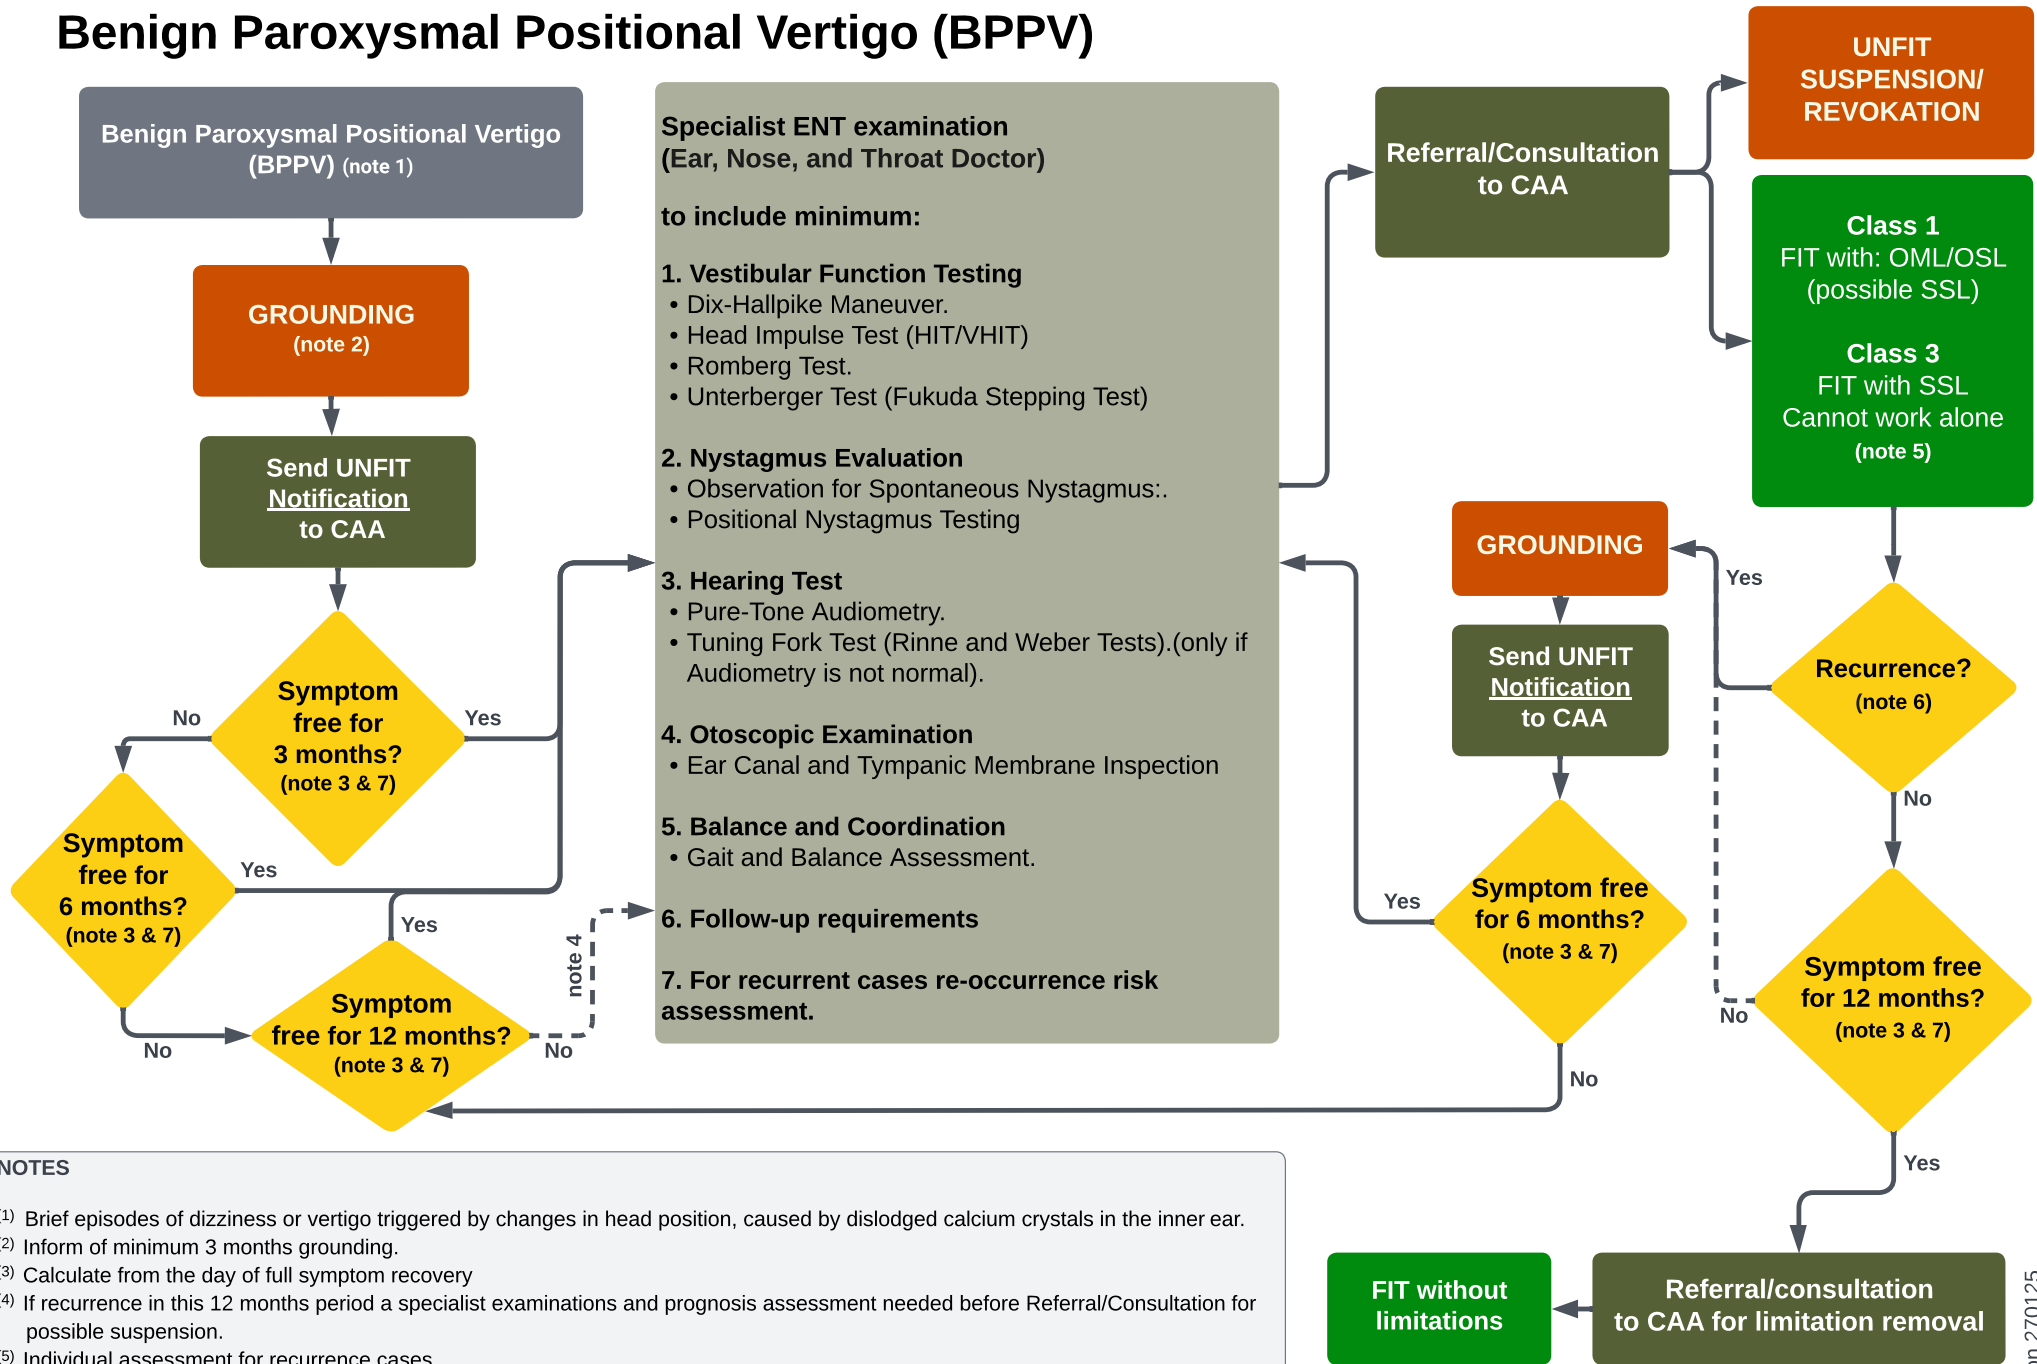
Benign Paroxysmal Positional Vertigo (BPPV)

Benign Paroxysmal Positional Vertigo (BPPV) (note 1)

GROUNDING (note 2)

Send UNFIT Notification to CAA

Symptom free for 3 months? (note 3 & 7)

No

Yes

Symptom free for 6 months? (note 3 & 7)

Yes

No

Yes

Symptom free for 12 months? (note 3 & 7)

No

note 4

Specialist ENT examination (Ear, Nose, and Throat Doctor)

to include minimum:

1. Vestibular Function Testing
• Dix-Hallpike Maneuver.
• Head Impulse Test (HIT/VHIT)
• Romberg Test.
• Unterberger Test (Fukuda Stepping Test)

2. Nystagmus Evaluation
• Observation for Spontaneous Nystagmus:.
• Positional Nystagmus Testing

3. Hearing Test
• Pure-Tone Audiometry.
• Tuning Fork Test (Rinne and Weber Tests).(only if Audiometry is not normal).

4. Otoscopic Examination
• Ear Canal and Tympanic Membrane Inspection

5. Balance and Coordination
• Gait and Balance Assessment.

6. Follow-up requirements

7. For recurrent cases re-occurrence risk assessment.

Referral/Consultation to CAA

UNFIT SUSPENSION/ REVOKATION

Class 1
FIT with: OML/OSL (possible SSL)

Class 3
FIT with SSL
Cannot work alone
(note 5)

GROUNDING

Yes

Send UNFIT Notification to CAA

Recurrence? (note 6)

No

Yes

Symptom free for 6 months? (note 3 & 7)

No

Symptom free for 12 months? (note 3 & 7)

No

Yes

FIT without limitations

Referral/consultation to CAA for limitation removal

NOTES

1) Brief episodes of dizziness or vertigo triggered by changes in head position, caused by dislodged calcium crystals in the inner ear.
2) Inform of minimum 3 months grounding.
3) Calculate from the day of full symptom recovery
4) If recurrence in this 12 months period a specialist examinations and prognosis assessment needed before Referral/Consultation for possible suspension.
5) Individual assessment for recurrence cases

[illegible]270125